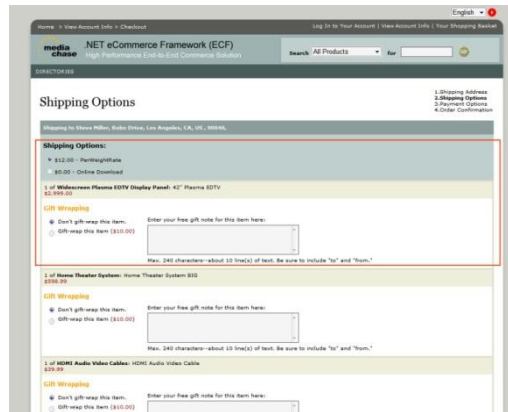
English

Home > View Account Info > Checkout

Log In to Your Account | View Account Info | Your Shopping Basket

media chase

.NET eCommerce Framework (ECF)

High Performance End-to-End Commerce Solution

Search All Products for

DIRECTORIES

Shipping Options

1.Shipping Address
2.Shipping Options
3.Payment Options
4.Order Confirmation

Shipping to Steve Miller, Robo Drive, Los Angeles, CA, US, 90046,

Shipping Options:

$12.00 - PerWeightRate

$0.00 - Online Download

1 of Widescreen Plasma EDTV Display Panel: 42" Plasma EDTV
$2,999.00

Gift Wrapping

Don't gift-wrap this item.

Gift-wrap this item ($10.00)

Enter your free gift note for this item here:

Max. 240 characters--about 10 line(s) of text. Be sure to include "to" and "from."

1 of Home Theater System: Home Theater System 830
$598.99

Gift Wrapping

Don't gift-wrap this item.

Gift-wrap this item ($10.00)

Enter your free gift note for this item here:

Max. 240 characters--about 10 line(s) of text. Be sure to include "to" and "from."

1 of HDMI Audio Video Cables: HDMI Audio Video Cable
$29.99

Gift Wrapping

Don't gift-wrap this item.

Gift-wrap this item ($10.00)

Enter your free gift note for this item here: